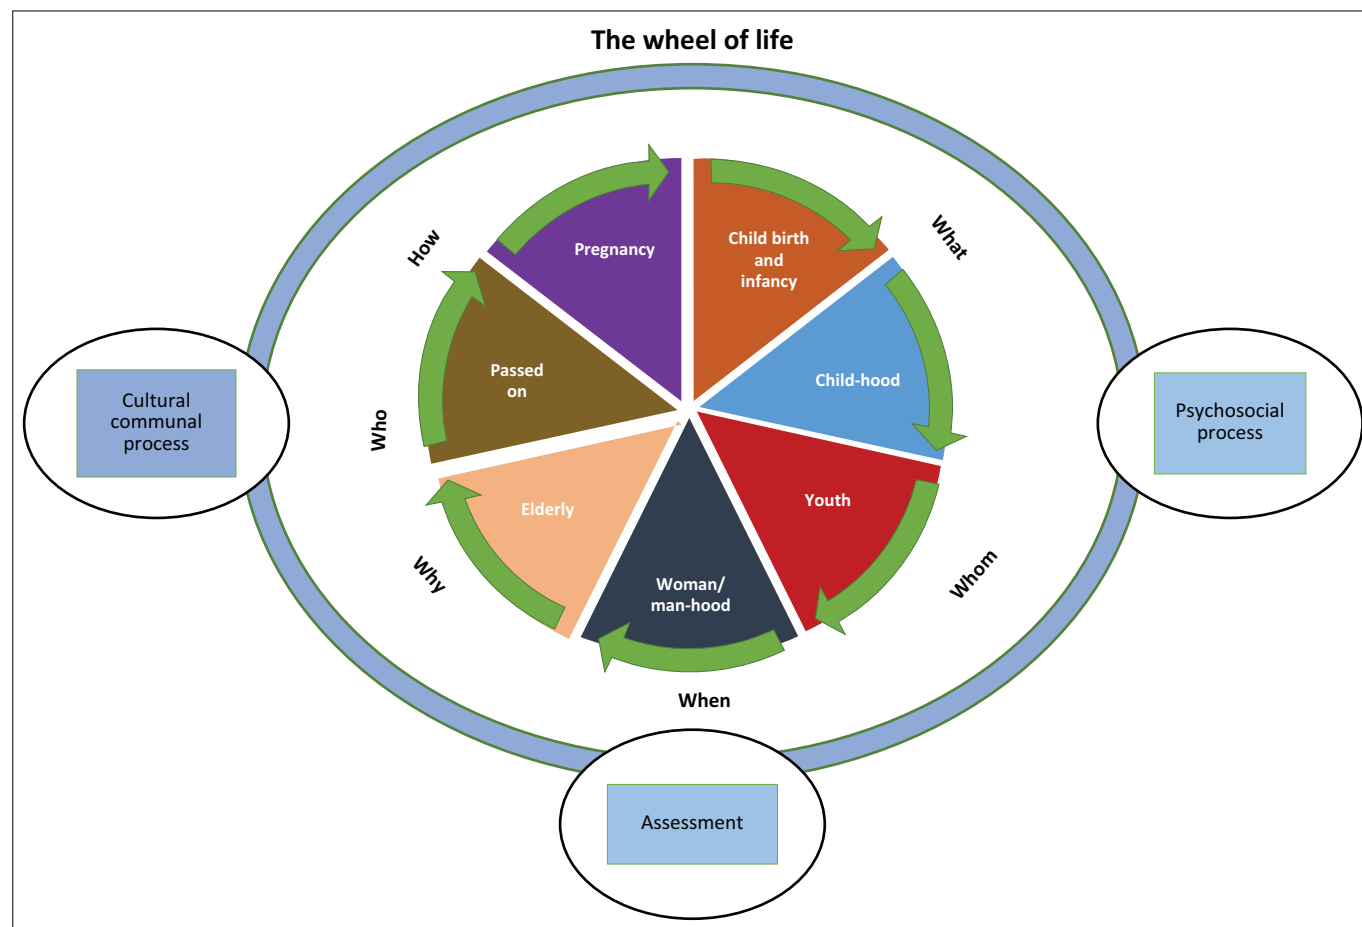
The wheel of life

Pregnancy

Child birth and infancy

What

How

Passed on

Child-hood

Cultural communal process

Psychosocial process

Who

Elderly

Youth

Why

Woman/ man-hood

Whom

When

Assessment